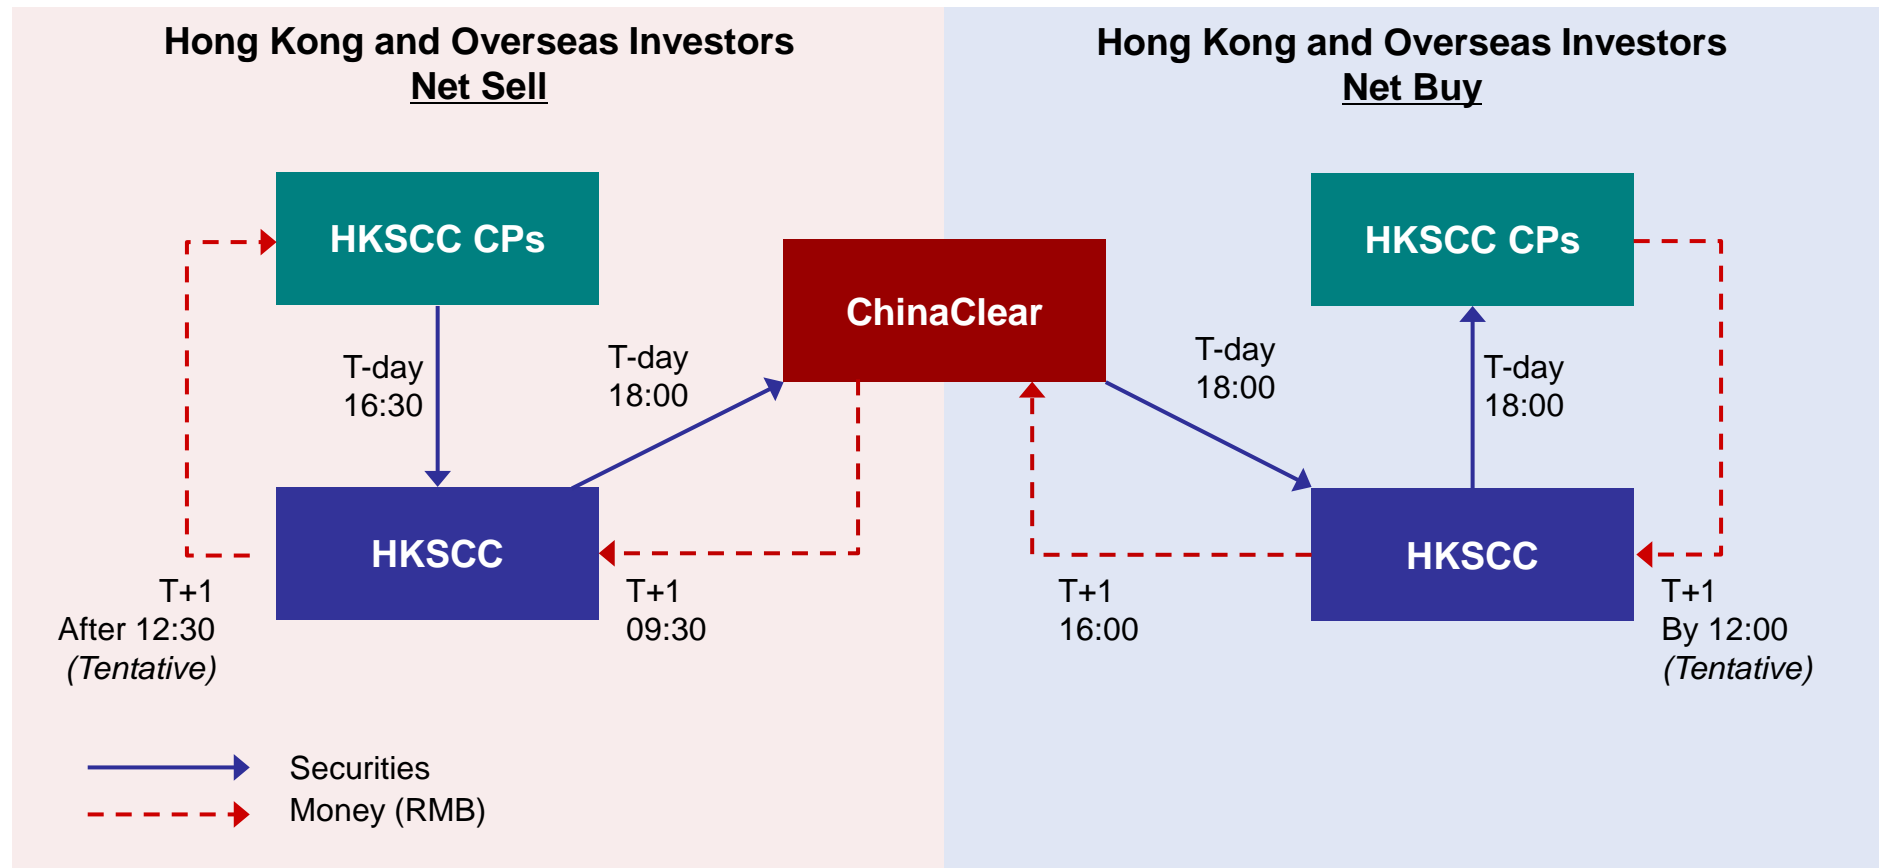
Hong Kong and Overseas Investors
Net Sell

Hong Kong and Overseas Investors
Net Buy

HKSCC CPs

T-day
16:30

T-day
18:00

ChinaClear

T-day
18:00

HKSCC CPs

T-day
18:00

HKSCC

HKSCC

T+1
After 12:30
(Tentative)

T+1
09:30

T+1
16:00

T+1
By 12:00
(Tentative)

Securities
Money (RMB)